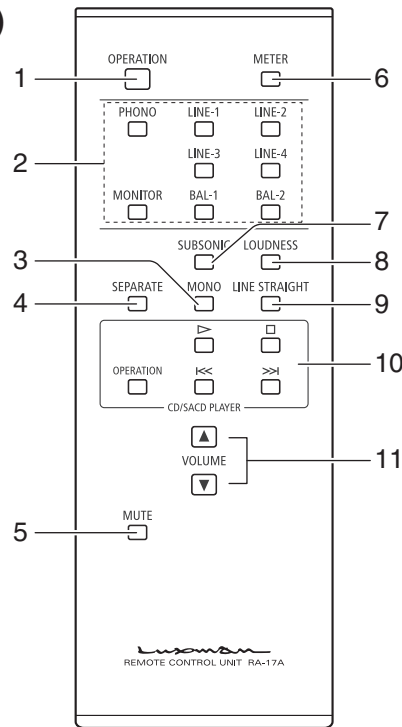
OPERATION
METER
1
6
PHONO
LINE-1
LINE-2
2
LINE-3
LINE-4
MONITOR
BAL-1
BAL-2
7
SUBSONIC
LOUDNESS
3
8
SEPARATE
MONO
LINE STRAIGHT
4
9
▷
□
10
OPERATION
⏮
⏭
CD/SACD PLAYER
▲
VOLUME
11
▼
MUTE
5
LUXMAN
REMOTE CONTROL UNIT RA-17A